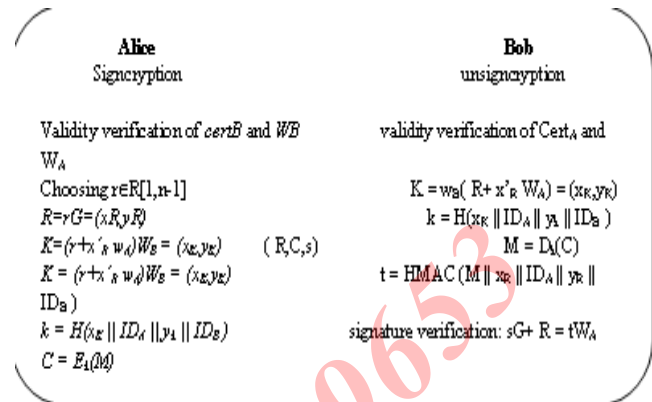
Alice
Signcryption

Validity verification of $certB$ and $WB$ $W_A$

Choosing $r\in R[1,n-1]$

$R=rG=(xR,yR)$

$K=(r+x'_R w_A)W_B=(x_K,y_K)$

$K=(r+x'_R w_A)W_B=(x_K,y_K)$

$k=H(x_K \| ID_A \| y_A \| ID_B)$

$C=E_k(M)$

( R,C,s)

Bob
unsigncryption

validity verification of $Cert_A$ and

$K=w_B(R+x'_R W_A)=(x_K,y_K)$

$k=H(x_K \| ID_A \| y_A \| ID_B)$

$M=D_k(C)$

$t=HMAC(M \| x_R \| ID_A \| y_R \| ID_B)$

signature verification: $sG+R=tW_A$

0653